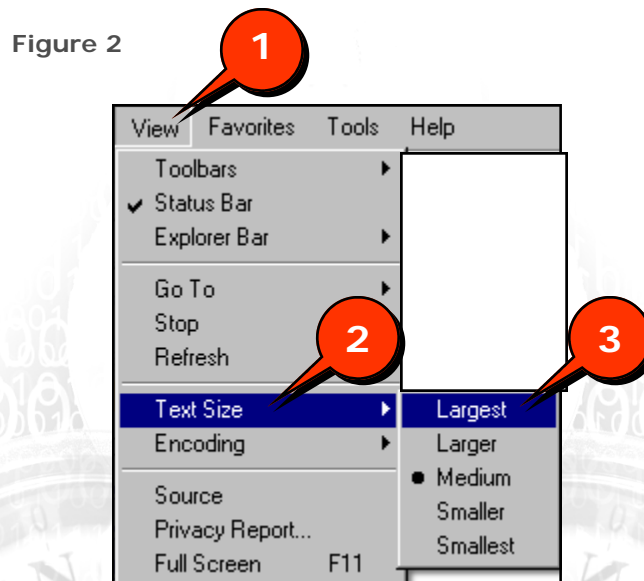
Figure 2

1

View Favorites Tools Help

Toolbars
Status Bar
Explorer Bar

Go To
Stop
Refresh

2

3

Text Size
Encoding

Source
Privacy Report...
Full Screen F11

Largest
Larger
Medium
Smaller
Smallest